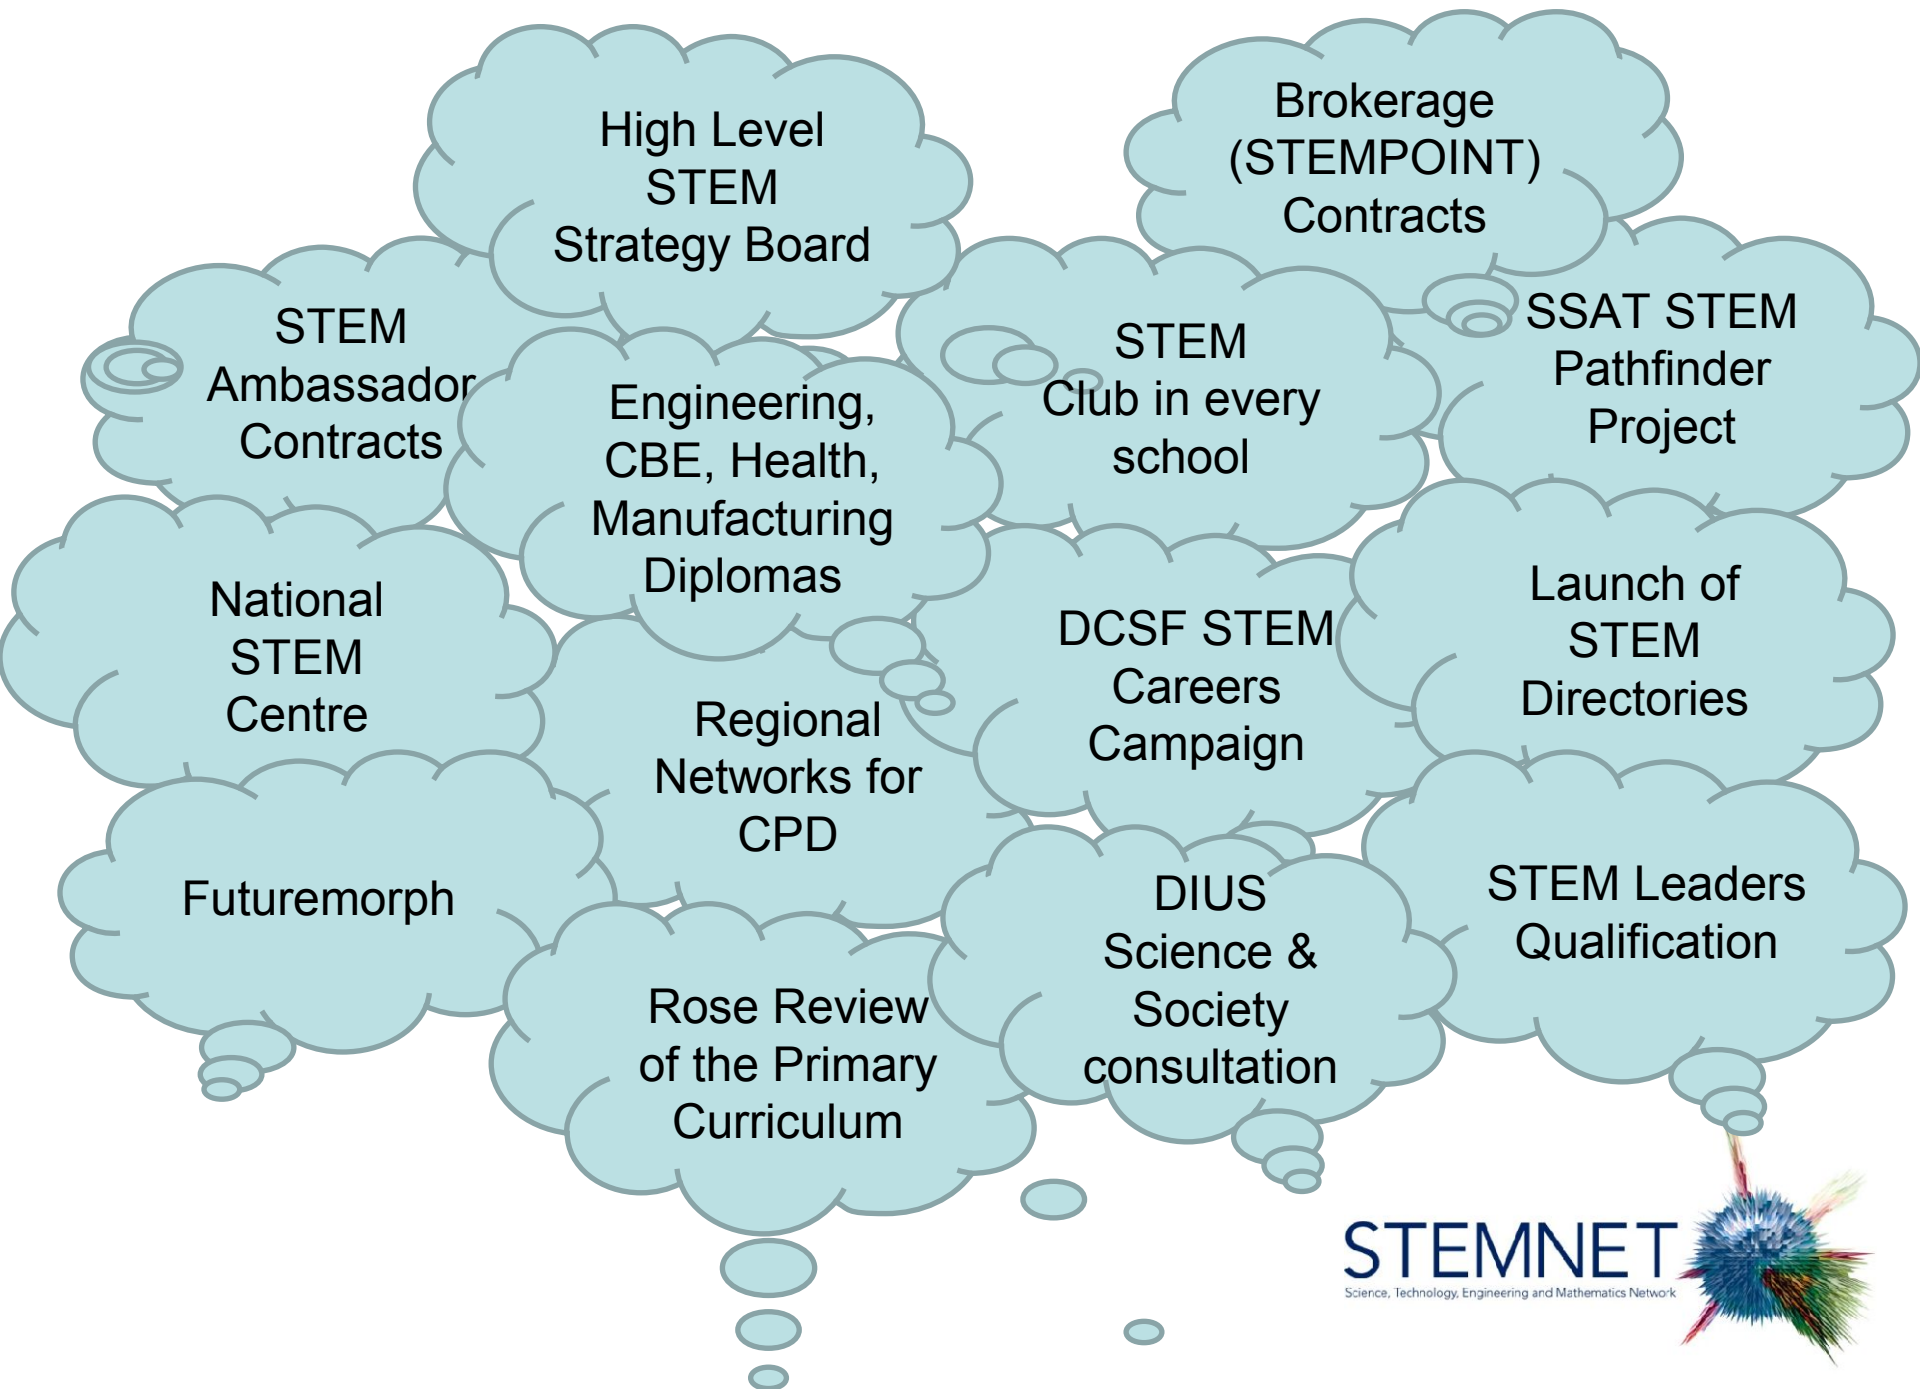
High Level STEM Strategy Board

Brokerage (STEMPOINT) Contracts

STEM Ambassador Contracts

Engineering, CBE, Health, Manufacturing Diplomas

STEM Club in every school

SSAT STEM Pathfinder Project

National STEM Centre

Regional Networks for CPD

DCSF STEM Careers Campaign

Launch of STEM Directories

Futuremorph

Rose Review of the Primary Curriculum

DIUS Science & Society consultation

STEM Leaders Qualification

STEMNET
Science, Technology, Engineering and Mathematics Network